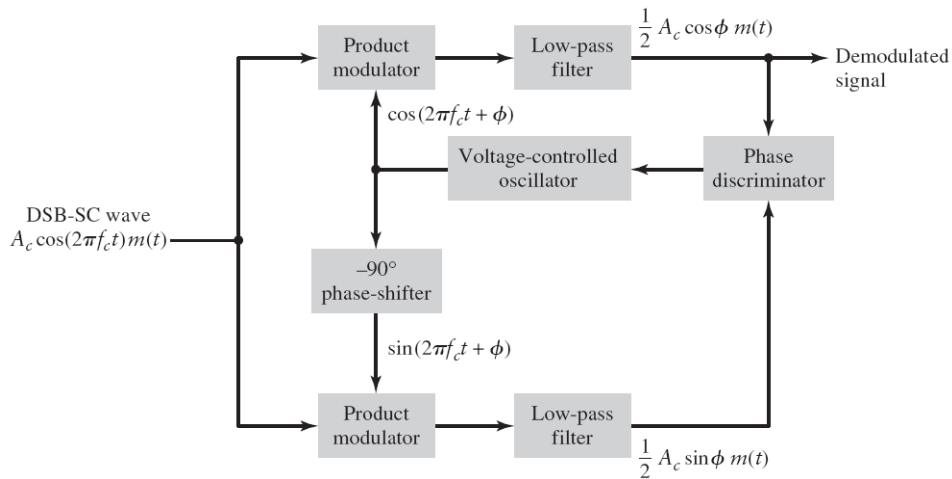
Product modulator

Low-pass filter

$\frac{1}{2} A_c \cos\phi \, m(t)$

Demodulated signal

$\cos(2\pi f_c t + \phi)$

Voltage-controlled oscillator

Phase discriminator

DSB-SC wave
$A_c \cos(2\pi f_c t) m(t)$

–90° phase-shifter

$\sin(2\pi f_c t + \phi)$

Product modulator

Low-pass filter

$\frac{1}{2} A_c \sin\phi \, m(t)$